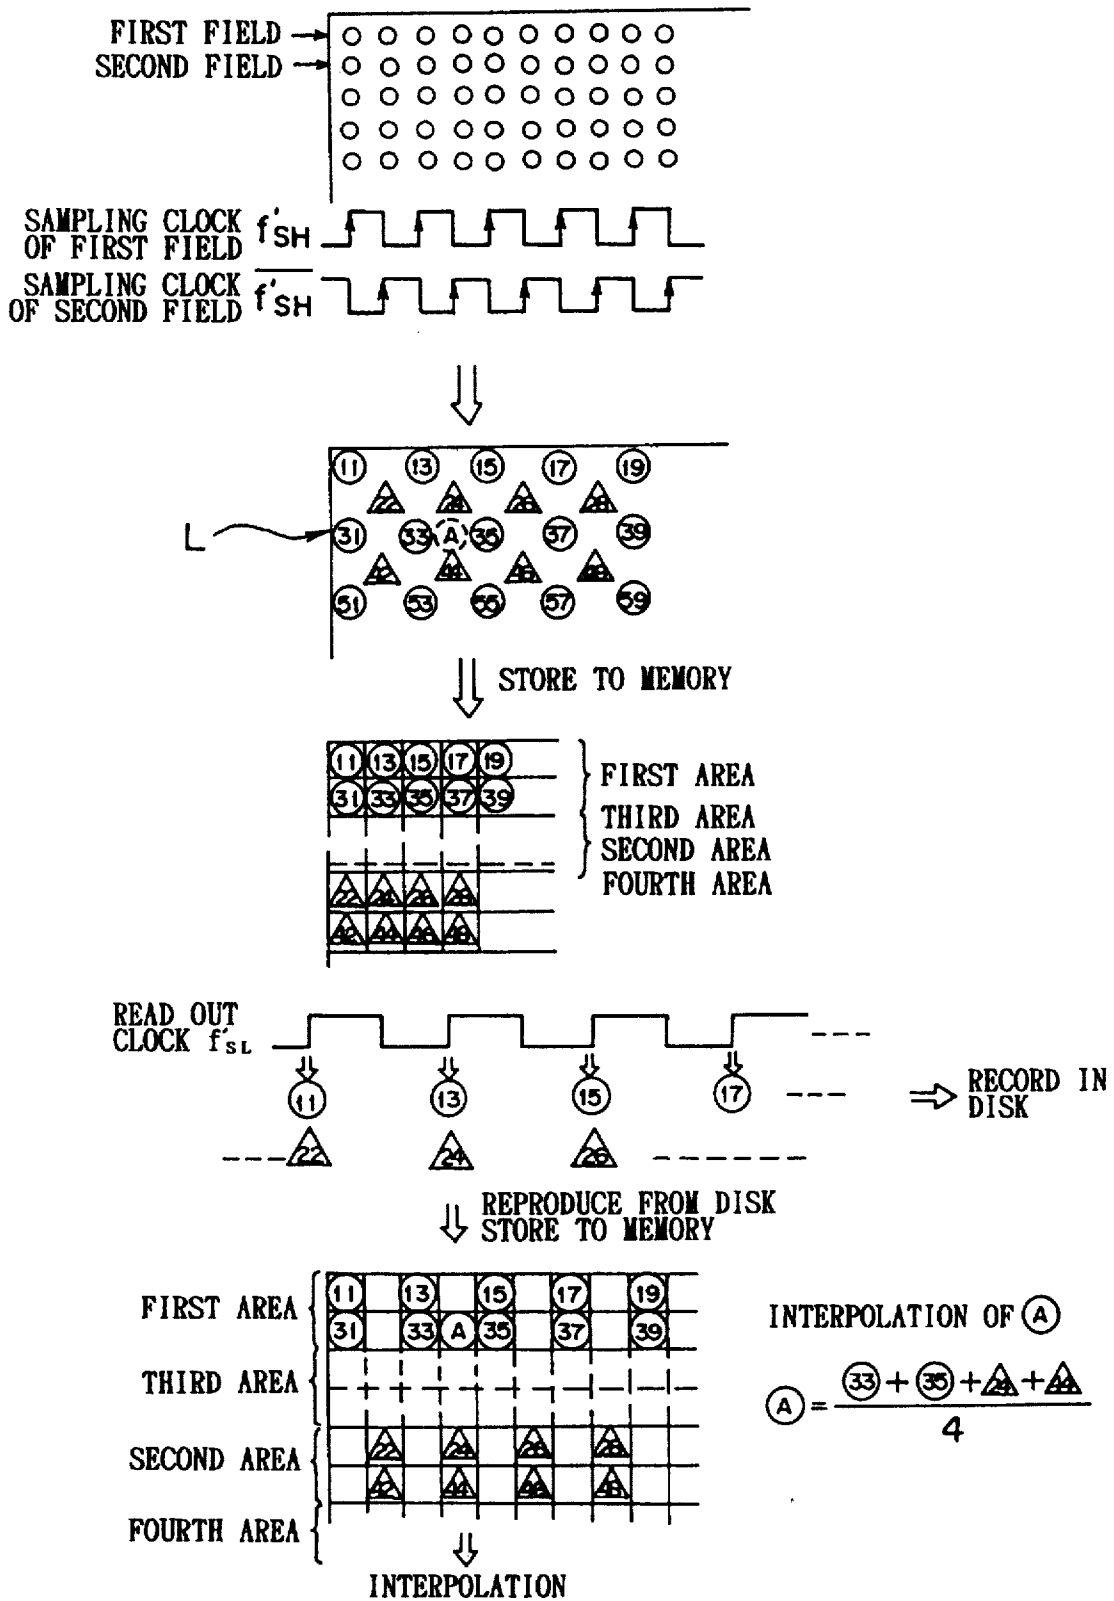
FIRST FIELD
SECOND FIELD

SAMPLING CLOCK OF FIRST FIELD $f'_{SH}$
SAMPLING CLOCK OF SECOND FIELD $\overline{f'_{SH}}$

11 13 15 17 19
22 24 26 28
L
31 33 A 35 37 39
42 44 46 48
51 53 55 57 59

STORE TO MEMORY

| 11 | 13 | 15 | 17 | 19 |
|---|---|---|---|---|
| 31 | 33 | 35 | 37 | 39 |

FIRST AREA
THIRD AREA
SECOND AREA
FOURTH AREA

| 22 | 24 | 26 | 28 |
|---|---|---|---|
| 42 | 44 | 46 | 48 |

READ OUT CLOCK $f'_{SL}$

11 13 15 17 ---
---22 24 26 ------

RECORD IN DISK

REPRODUCE FROM DISK
STORE TO MEMORY

FIRST AREA
THIRD AREA
SECOND AREA
FOURTH AREA

| 11 | | 13 | | 15 | | 17 | | 19 |
|---|---|---|---|---|---|---|---|---|
| 31 | | 33 | A | 35 | | 37 | | 39 |

| | 22 | | 24 | | 26 | | 28 |
|---|---|---|---|---|---|---|---|
| | 42 | | 44 | | 46 | | 48 |

INTERPOLATION OF A

$A = \frac{33 + 35 + 24 + 44}{4}$

INTERPOLATION